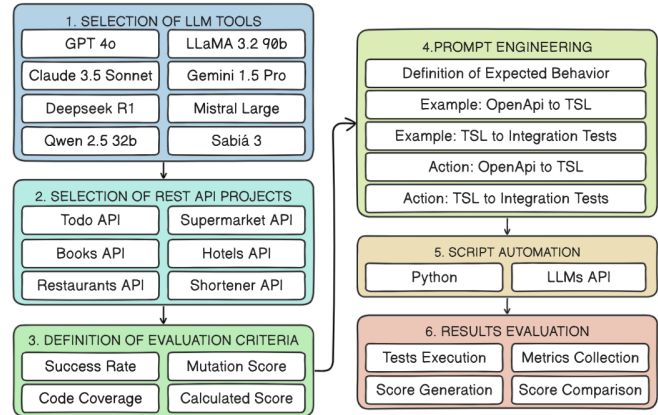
1. SELECTION OF LLM TOOLS

GPT 4o
LLaMA 3.2 90b
Claude 3.5 Sonnet
Gemini 1.5 Pro
Deepseek R1
Mistral Large
Qwen 2.5 32b
Sabiá 3

2. SELECTION OF REST API PROJECTS

Todo API
Supermarket API
Books API
Hotels API
Restaurants API
Shortener API

3. DEFINITION OF EVALUATION CRITERIA

Success Rate
Mutation Score
Code Coverage
Calculated Score

4.PROMPT ENGINEERING

Definition of Expected Behavior
Example: OpenApi to TSL
Example: TSL to Integration Tests
Action: OpenApi to TSL
Action: TSL to Integration Tests

5. SCRIPT AUTOMATION

Python
LLMs API

6. RESULTS EVALUATION

Tests Execution
Metrics Collection
Score Generation
Score Comparison